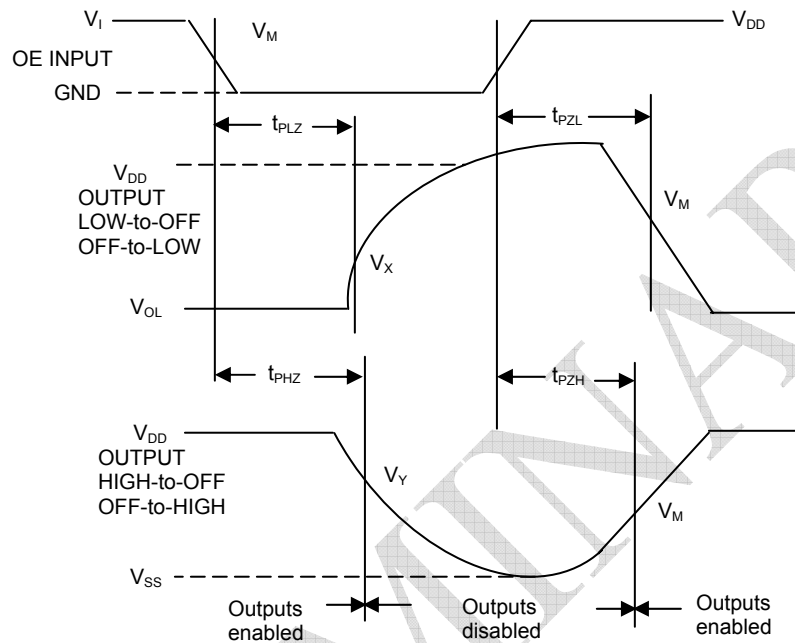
$V_I$

$V_M$

$V_{DD}$

OE INPUT

GND

$t_{PLZ}$

$t_{PZL}$

$V_{DD}$

OUTPUT

LOW-to-OFF

OFF-to-LOW

$V_M$

$V_X$

$V_{OL}$

$t_{PHZ}$

$t_{PZH}$

$V_{DD}$

OUTPUT

HIGH-to-OFF

OFF-to-HIGH

$V_Y$

$V_M$

$V_{SS}$

Outputs enabled

Outputs disabled

Outputs enabled

PRELIMINARY